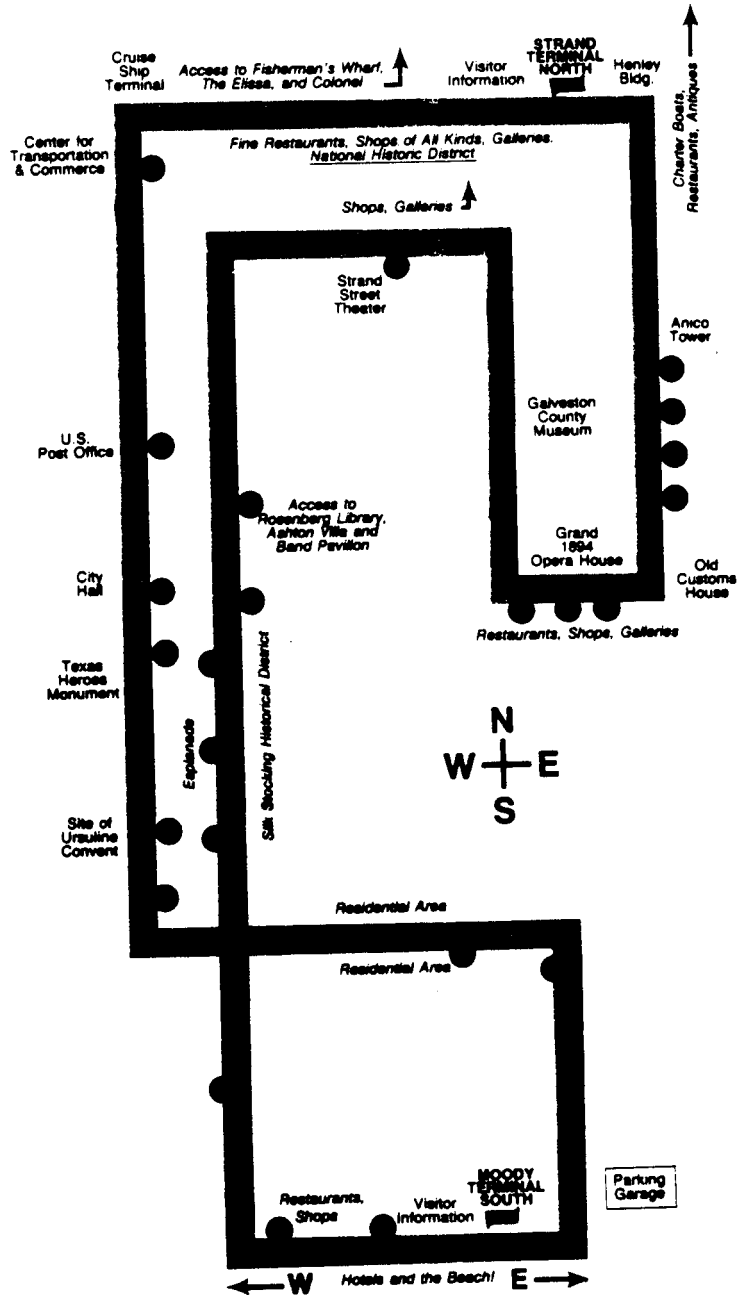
Cruise Ship Terminal

Access to Fisherman's Wharf, The Elissa, and Colonel

Visitor Information

STRAND TERMINAL NORTH

Henley Bldg.

Charter Boats, Restaurants, Antiques

Center for Transportation & Commerce

Fine Restaurants, Shops of All Kinds, Galleries. National Historic District

Shops, Galleries

Strand Street Theater

Anico Tower

Galveston County Museum

U.S. Post Office

Access to Rosenberg Library, Ashton Villa and Band Pavilion

Grand 1894 Opera House

Old Customs House

City Hall

Restaurants, Shops, Galleries

Texas Heroes Monument

Esplanade

Silk Stocking Historical District

N

W

E

S

Site of Ursuline Convent

Residential Area

Residential Area

Restaurants, Shops

Visitor Information

MOODY TERMINAL SOUTH

Parking Garage

W

Hotels and the Beach!

E